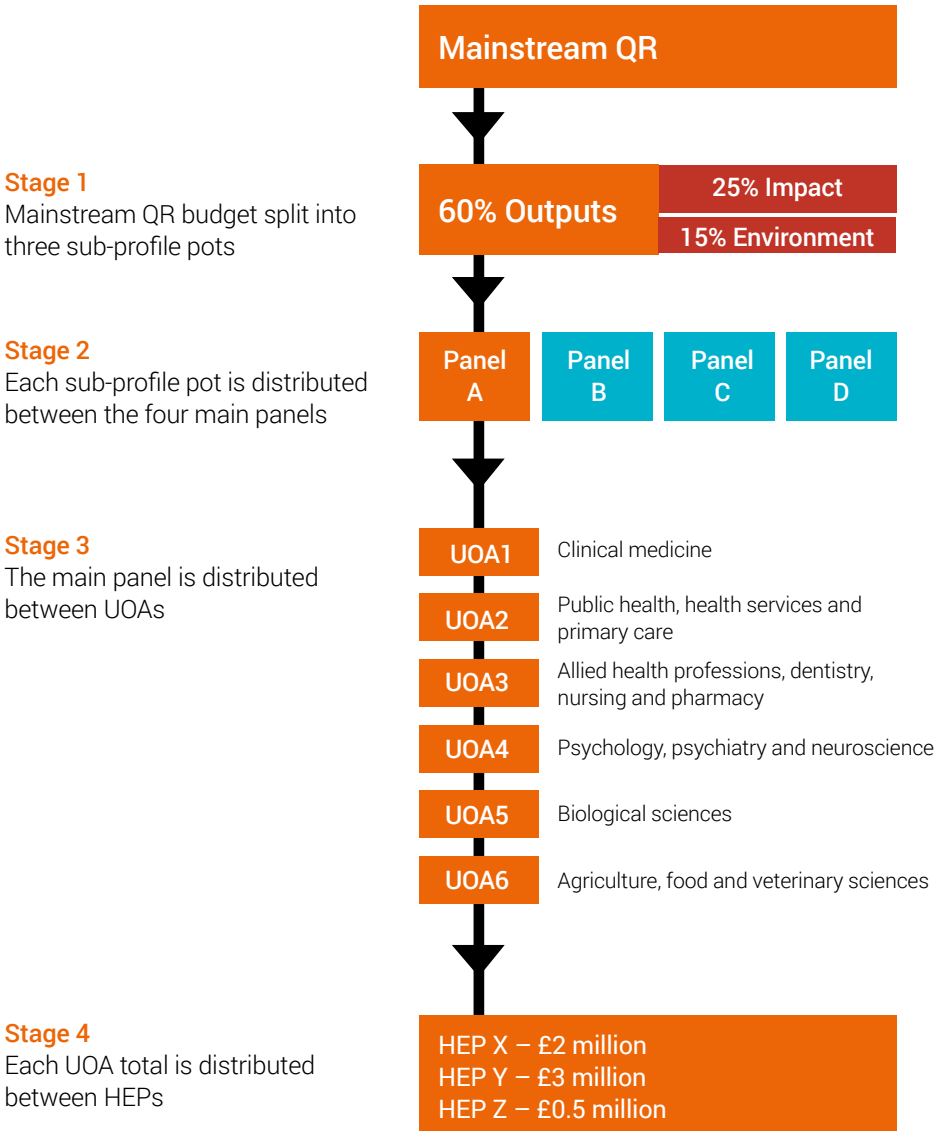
Mainstream QR

Stage 1
Mainstream QR budget split into three sub-profile pots

60% Outputs
25% Impact
15% Environment

Stage 2
Each sub-profile pot is distributed between the four main panels

Panel A
Panel B
Panel C
Panel D

Stage 3
The main panel is distributed between UOAs

UOA1 Clinical medicine
UOA2 Public health, health services and primary care
UOA3 Allied health professions, dentistry, nursing and pharmacy
UOA4 Psychology, psychiatry and neuroscience
UOA5 Biological sciences
UOA6 Agriculture, food and veterinary sciences

Stage 4
Each UOA total is distributed between HEPs

HEP X – £2 million
HEP Y – £3 million
HEP Z – £0.5 million